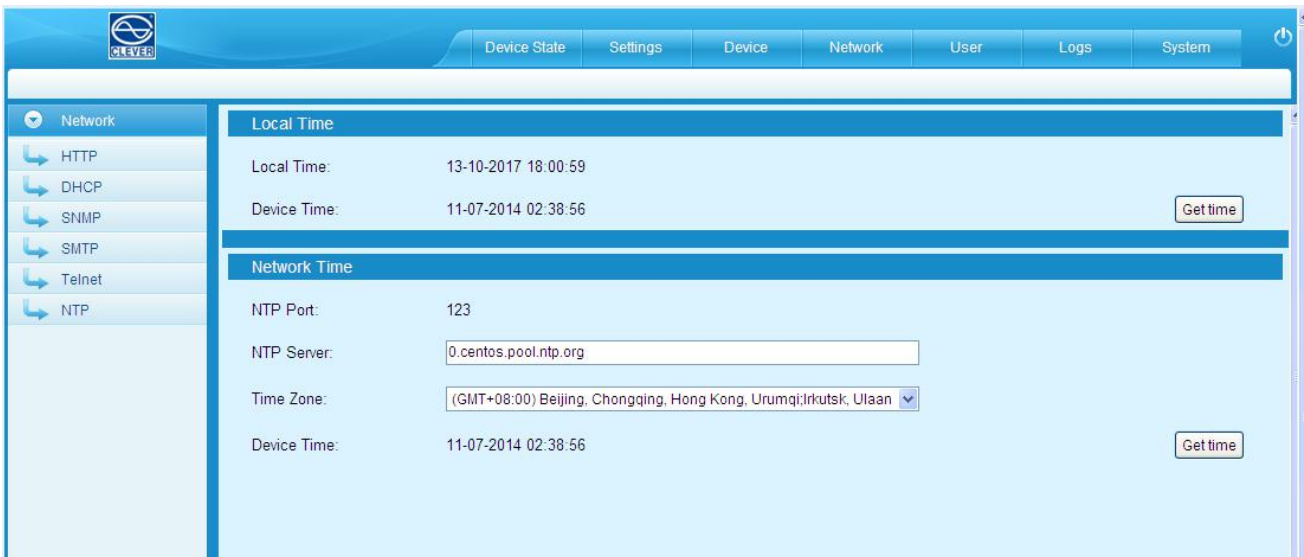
CLEVER

Device State
Settings
Device
Network
User
Logs
System

Network
HTTP
DHCP
SNMP
SMTP
Telnet
NTP

Local Time

Local Time: 13-10-2017 18:00:59

Device Time: 11-07-2014 02:38:56 Get time

Network Time

NTP Port: 123

NTP Server: 0.centos.pool.ntp.org

Time Zone: (GMT+08:00) Beijing, Chongqing, Hong Kong, Urumqi;Irkutsk, Ulaan

Device Time: 11-07-2014 02:38:56 Get time